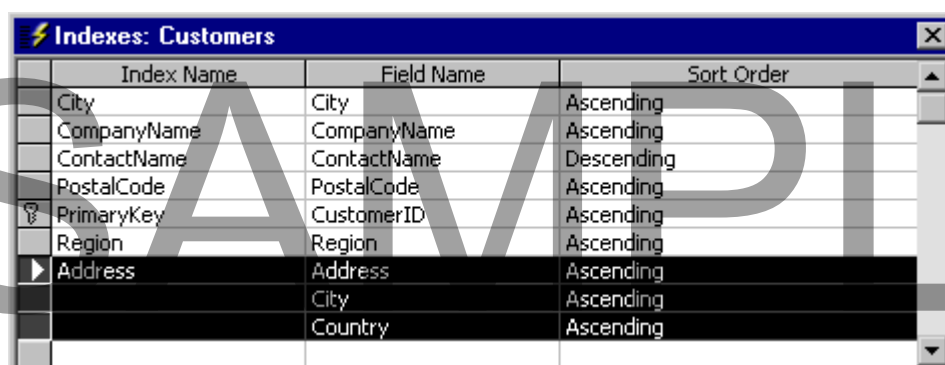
Indexes: Customers

| Index Name | Field Name | Sort Order |
|---|---|---|
| City | City | Ascending |
| CompanyName | CompanyName | Ascending |
| ContactName | ContactName | Descending |
| PostalCode | PostalCode | Ascending |
| PrimaryKey | CustomerID | Ascending |
| Region | Region | Ascending |
| Address | Address | Ascending |
| | City | Ascending |
| | Country | Ascending |

SAMPL